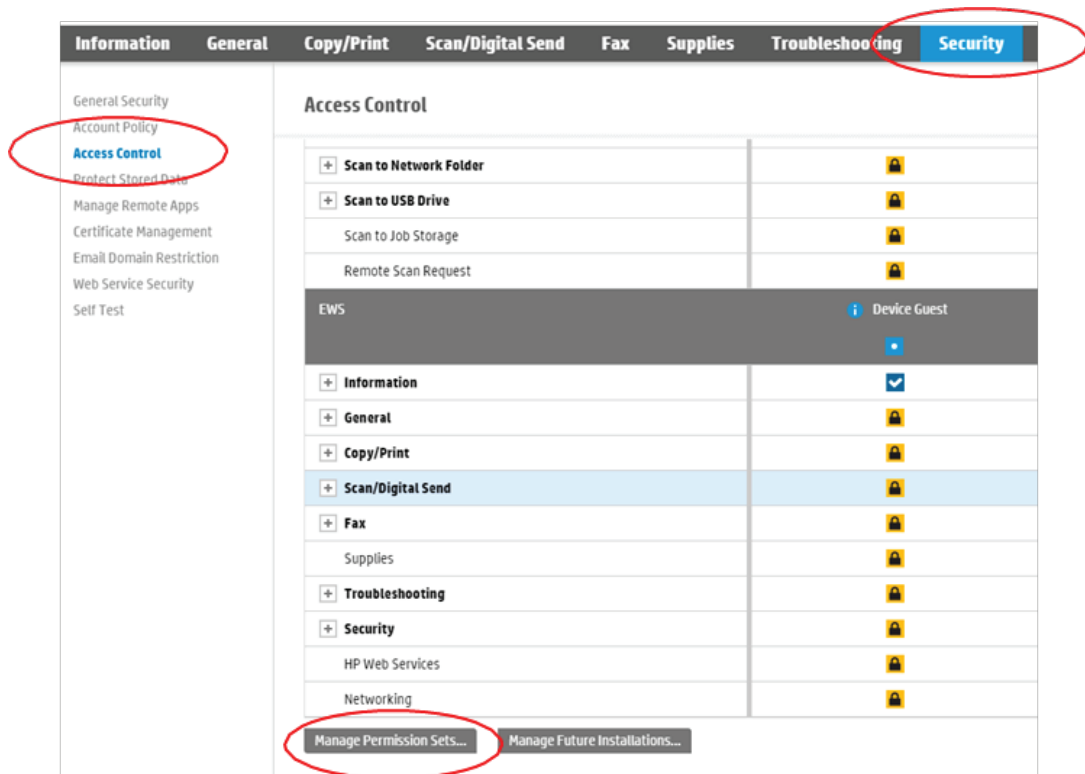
Information General Copy/Print Scan/Digital Send Fax Supplies Troubleshooting Security

General Security
Account Policy
Access Control
Protect Stored Data
Manage Remote Apps
Certificate Management
Email Domain Restriction
Web Service Security
Self Test

Access Control

| | |
|---|---|
| + Scan to Network Folder | |
| + Scan to USB Drive | |
| Scan to Job Storage | |
| Remote Scan Request | |
| EWS | i Device Guest |
| + Information | |
| + General | |
| + Copy/Print | |
| + Scan/Digital Send | |
| + Fax | |
| Supplies | |
| + Troubleshooting | |
| + Security | |
| HP Web Services | |
| Networking | |

Manage Permission Sets... Manage Future Installations...